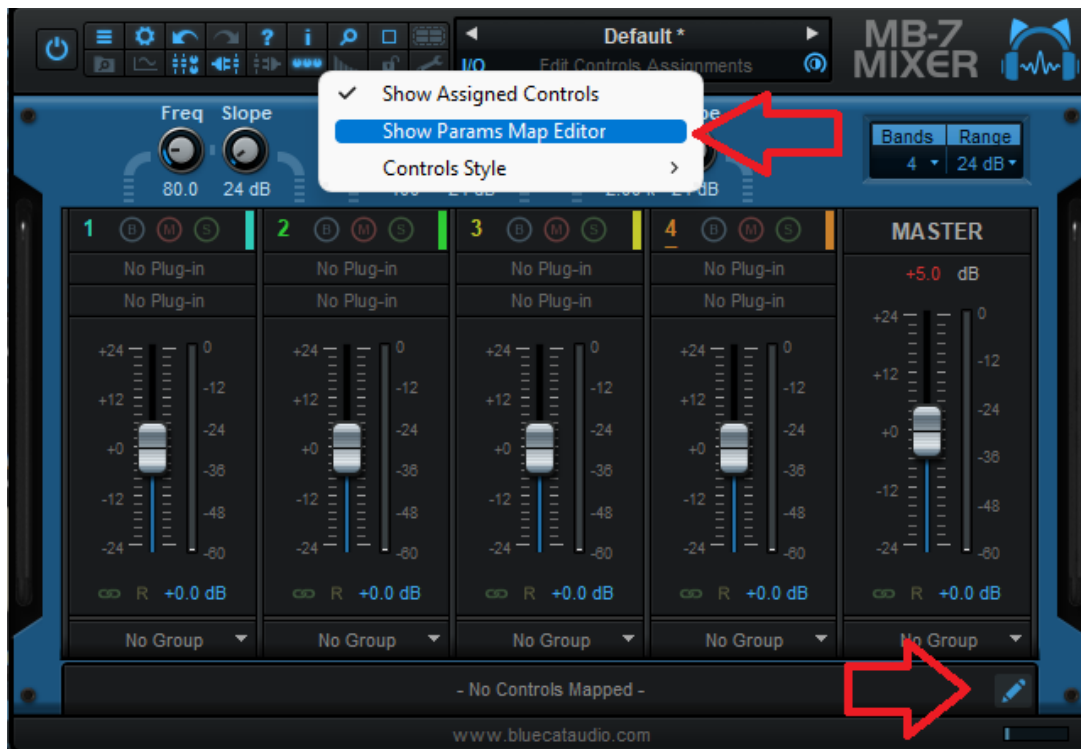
Default *

I/O

Edit Controls Assignments

MB-7 MIXER

Show Assigned Controls

Show Params Map Editor

Controls Style

Freq Slope

80.0 24 dB

Bands 4 Range 24 dB

1 B M S

2 B M S

3 B M S

4 B M S

MASTER

No Plug-in

No Plug-in

No Plug-in

No Plug-in

No Plug-in

No Plug-in

No Plug-in

No Plug-in

+5.0 dB

+24 +12 +0 -12 -24

0 -12 -24 -36 -48 -60

+24 +12 +0 -12 -24

0 -12 -24 -36 -48 -60

+24 +12 +0 -12 -24

0 -12 -24 -36 -48 -60

+24 +12 +0 -12 -24

0 -12 -24 -36 -48 -60

+24 +12 +0 -12 -24

0 -12 -24 -36 -48 -60

R +0.0 dB

R +0.0 dB

R +0.0 dB

R +0.0 dB

R +0.0 dB

No Group

No Group

No Group

No Group

No Group

- No Controls Mapped -

www.bluecataudio.com